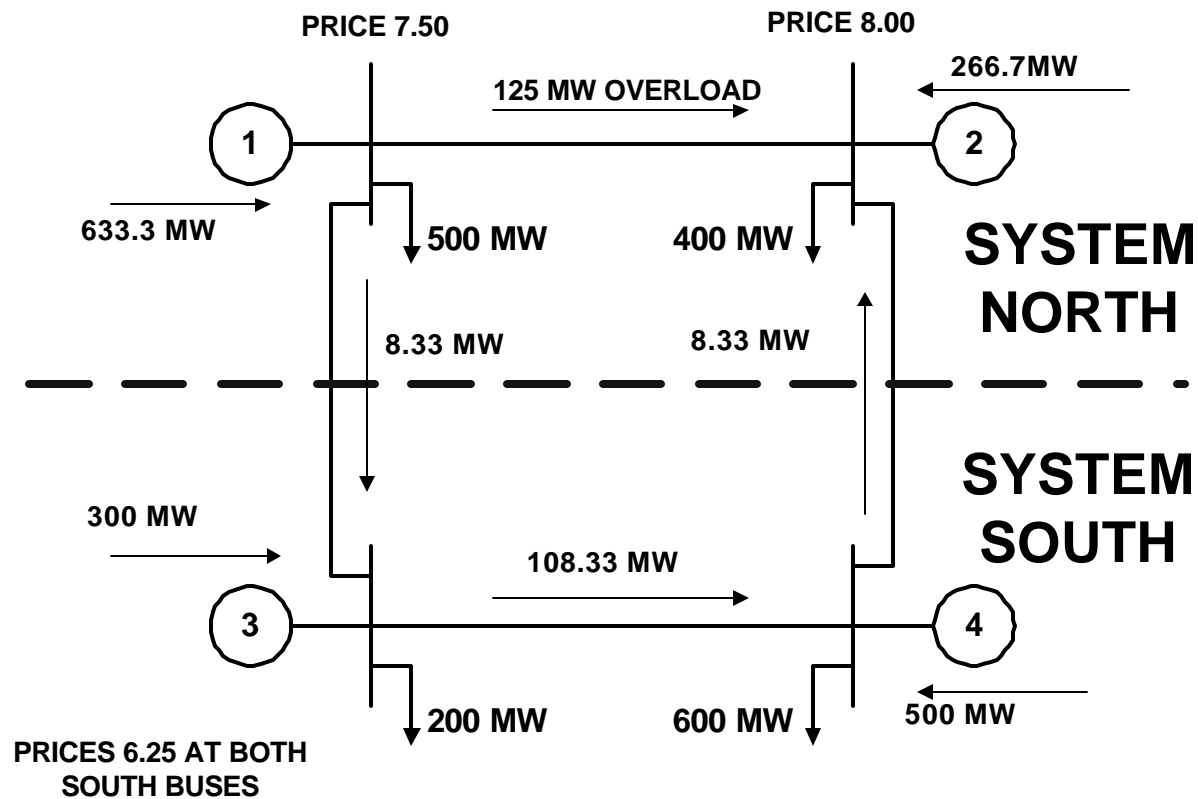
PRICE 7.50

PRICE 8.00

125 MW OVERLOAD

266.7MW

1

2

633.3 MW

500 MW

400 MW

SYSTEM NORTH

8.33 MW

8.33 MW

SYSTEM SOUTH

300 MW

108.33 MW

3

4

200 MW

600 MW

500 MW

PRICES 6.25 AT BOTH SOUTH BUSES